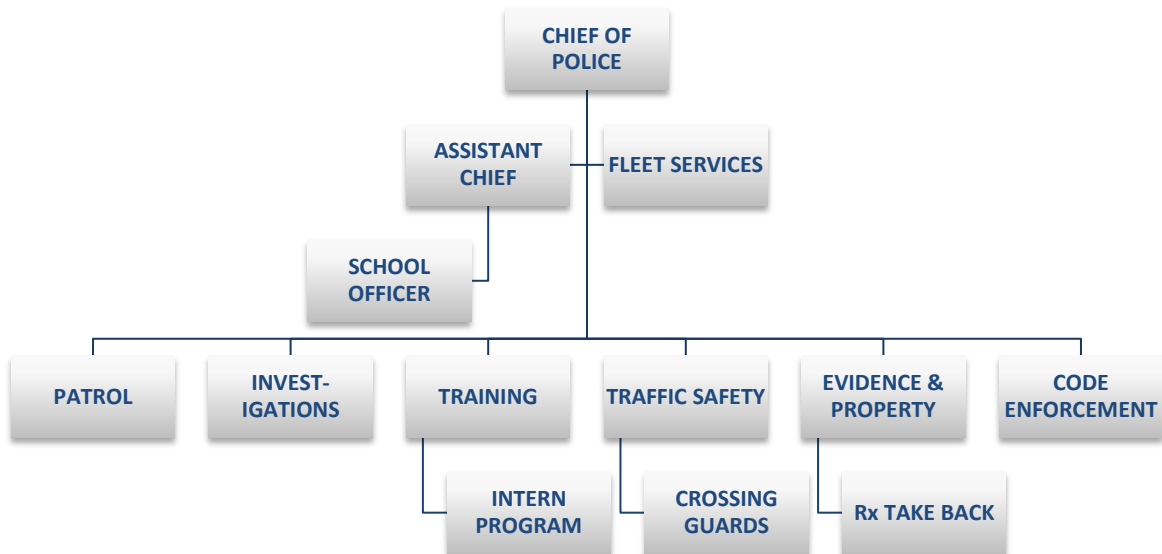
CHIEF OF POLICE

ASSISTANT CHIEF

FLEET SERVICES

SCHOOL OFFICER

PATROL

INVEST-IGATIONS

TRAINING

TRAFFIC SAFETY

EVIDENCE & PROPERTY

CODE ENFORCEMENT

INTERN PROGRAM

CROSSING GUARDS

Rx TAKE BACK